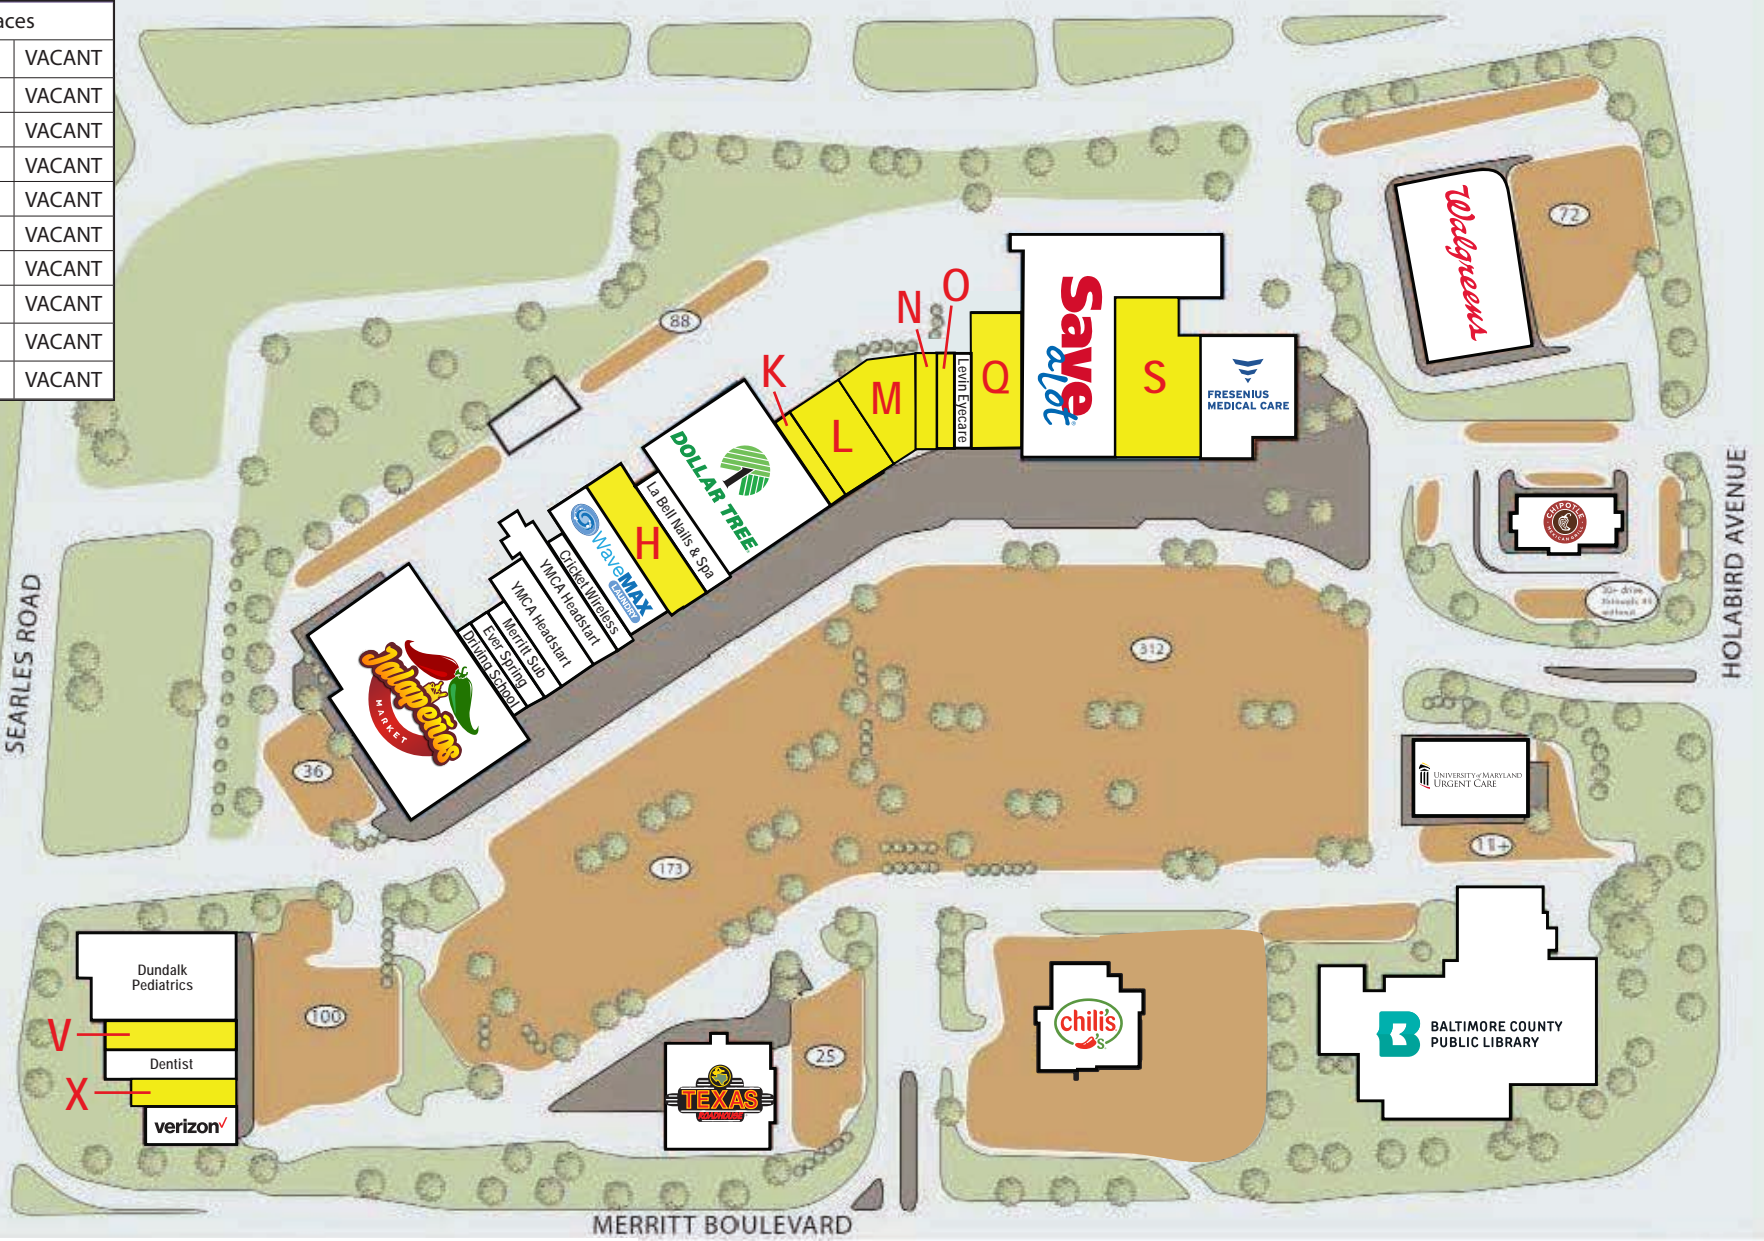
aces
VACANT
VACANT
VACANT
VACANT
VACANT
VACANT
VACANT
VACANT
VACANT
VACANT

88
N
O
K
M
L
Levin Eyecare
Q
Save A Lot
S
FRESENIUS MEDICAL CARE
Walgreens
72
DOLLAR TREE
La Bell Nails & Spa
H
WaveMAX LAUNDRY
Cricket Wireless
YMCA Headstart
YMCA Headstart
Merritt Sub
Ever Spring Driving School
Jalapeños MARKET
36
312
CHIPOTLE
HOLABIRD AVENUE
SEARLES ROAD
UNIVERSITY of MARYLAND URGENT CARE
11+
173
100
Dundalk Pediatrics
V
Dentist
X
verizon
TEXAS ROADHOUSE
25
chili's
BALTIMORE COUNTY PUBLIC LIBRARY
MERRITT BOULEVARD